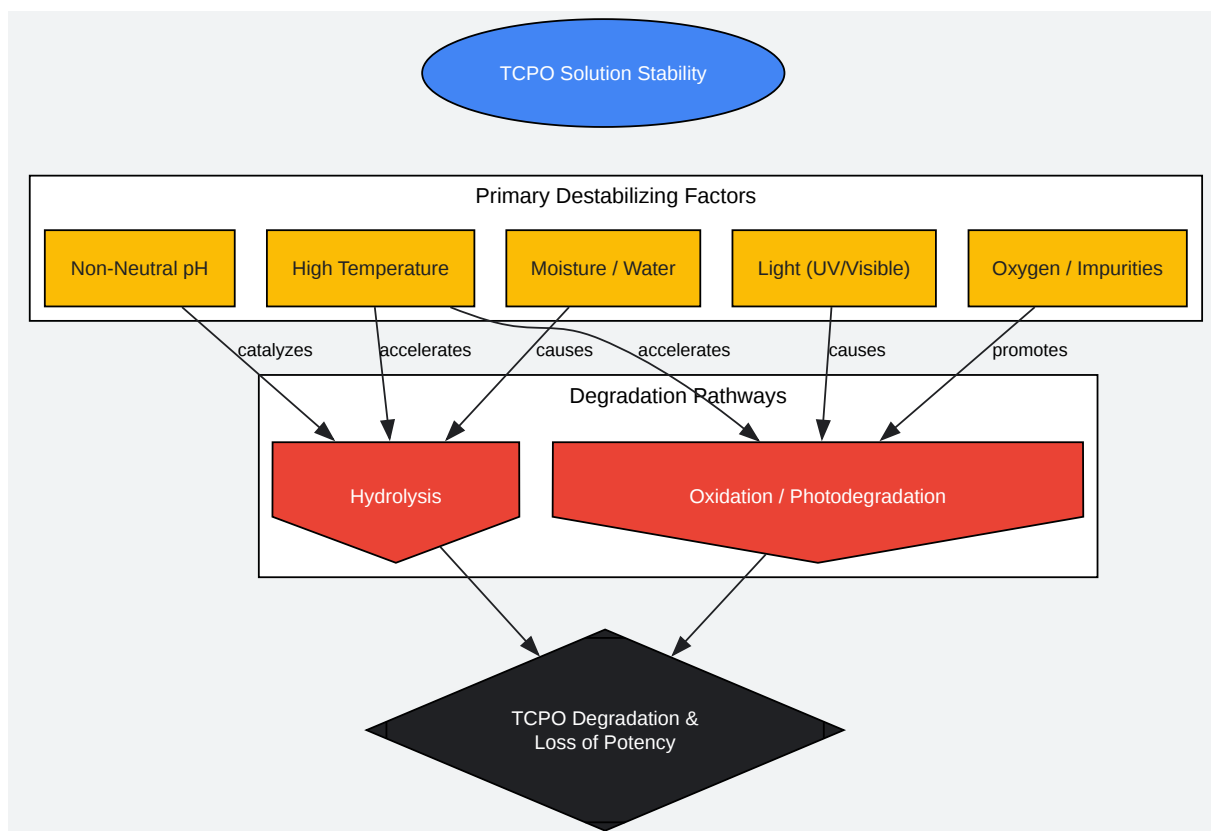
TCPO Solution Stability

Primary Destabilizing Factors

Non-Neutral pH

High Temperature

Moisture / Water

Light (UV/Visible)

Oxygen / Impurities

catalyzes

accelerates

causes

accelerates

causes

promotes

Degradation Pathways

Hydrolysis

Oxidation / Photodegradation

TCPO Degradation & Loss of Potency